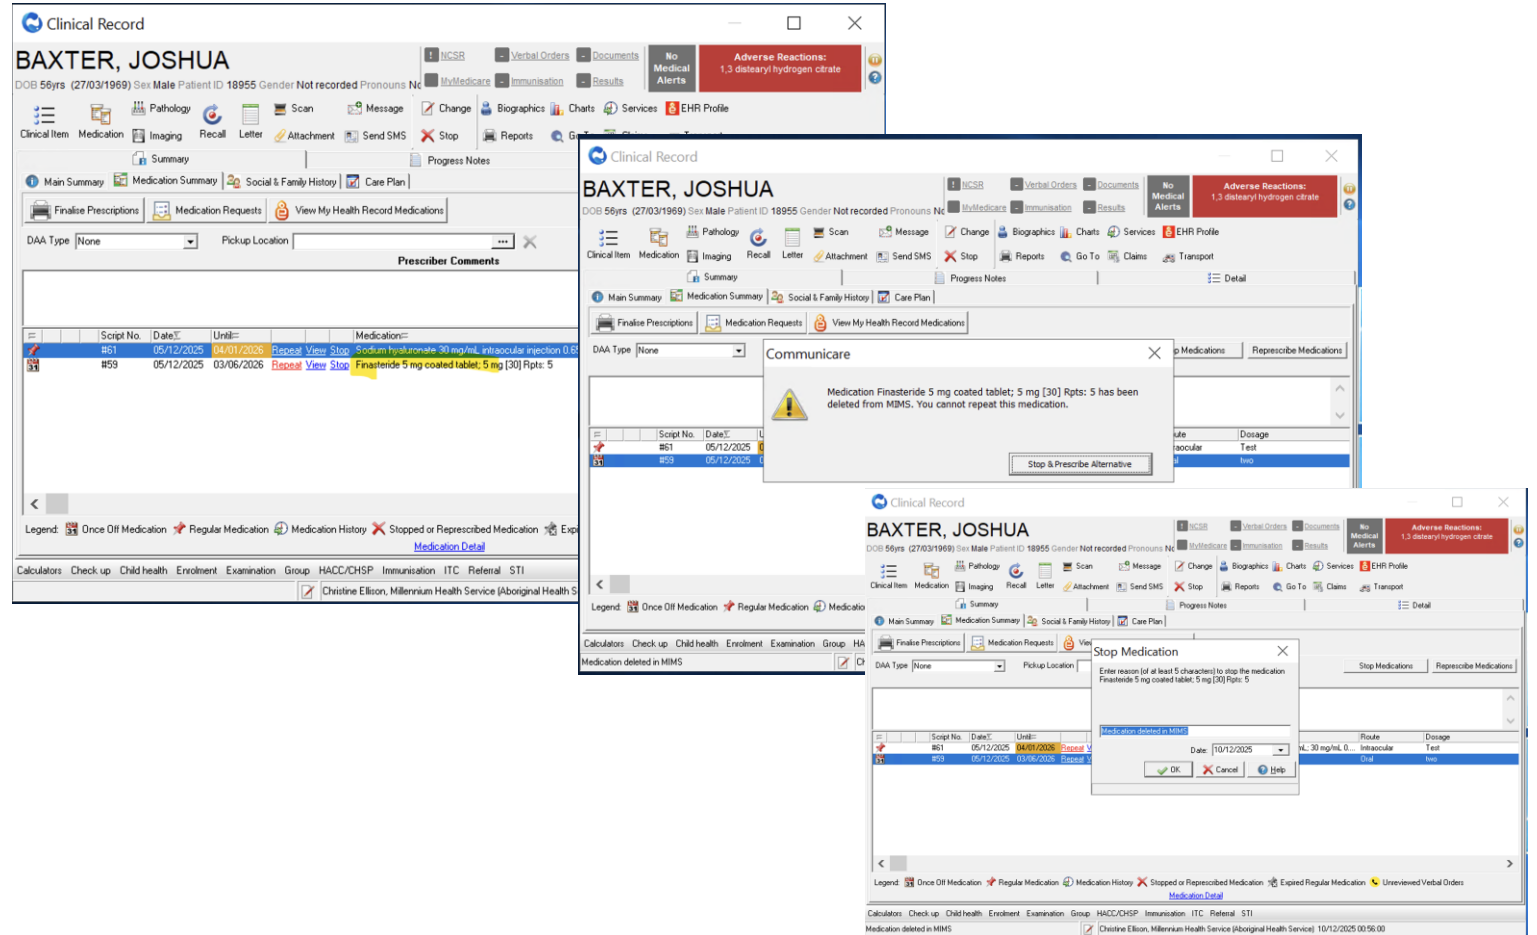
Clinical Record

BAXTER, JOSHUA

DOB 56yrs (27/03/1969) Sex Male Patient ID 18955 Gender Not recorded Pronouns Nc

NCSR Verbal Orders Documents MyMedicare Immunisation Results

No Medical Alerts

Adverse Reactions: 1,3 distearyl hydrogen citrate

Clinical Item Medication Pathology Imaging Recall Letter Scan Attachment Message Send SMS Change Stop Biographics Reports Charts Services EHR Profile

Summary Progress Notes

Main Summary Medication Summary Social & Family History Care Plan

Finalise Prescriptions Medication Requests View My Health Record Medications

DAA Type None Pickup Location

Prescriber Comments

| | Script No. | Date | Until | | Medication |
|---|---|---|---|---|---|
| | #61 | 05/12/2025 | 04/01/2026 | Repeat View Stop | Sodium hyaluronate 30 mg/mL intraocular injection 0.6 |
| | #59 | 05/12/2025 | 03/06/2026 | Repeat View Stop | Finasteride 5 mg coated tablet; 5 mg [30] Rpts: 5 |

Legend: Once Off Medication Regular Medication Medication History Stopped or Represcribed Medication Expi

Medication Detail

Calculators Check up Child health Enrolment Examination Group HACC/CHSP Immunisation ITC Referral STI

Christine Ellison, Millennium Health Service (Aboriginal Health S

Clinical Record

BAXTER, JOSHUA

DOB 56yrs (27/03/1969) Sex Male Patient ID 18955 Gender Not recorded Pronouns Nc

NCSR Verbal Orders Documents MyMedicare Immunisation Results

No Medical Alerts

Adverse Reactions: 1,3 distearyl hydrogen citrate

Clinical Item Medication Pathology Imaging Recall Letter Scan Attachment Message Send SMS Change Stop Biographics Reports Charts Go To Services Claims EHR Profile Transport

Summary Progress Notes Detail

Main Summary Medication Summary Social & Family History Care Plan

Finalise Prescriptions Medication Requests View My Health Record Medications

DAA Type None

p Medications Represcribe Medications

Communicare

Medication Finasteride 5 mg coated tablet; 5 mg [30] Rpts: 5 has been deleted from MIMS. You cannot repeat this medication.

Stop & Prescribe Alternative

| | Script No. | Date | | ute | Dosage |
|---|---|---|---|---|---|
| | #61 | 05/12/2025 | | raocular | Test |
| | #59 | 05/12/2025 | | al | two |

Legend: Once Off Medication Regular Medication Medicatio

Calculators Check up Child health Enrolment Examination Group HA

Medication deleted in MIMS

Clinical Record

BAXTER, JOSHUA

DOB 56yrs (27/03/1969) Sex Male Patient ID 18955 Gender Not recorded Pronouns Nc

NCSR Verbal Orders Documents MyMedicare Immunisation Results

No Medical Alerts

Adverse Reactions: 1,3 distearyl hydrogen citrate

Clinical Item Medication Pathology Imaging Recall Letter Scan Attachment Message Send SMS Change Stop Biographics Reports Charts Go To Services Claims EHR Profile Transport

Summary Progress Notes Detail

Main Summary Medication Summary Social & Family History Care Plan

Finalise Prescriptions Medication Requests Vie

DAA Type None Pickup Location

Stop Medications Represcribe Medications

Stop Medication

Enter reason (of at least 5 characters) to stop the medication Finasteride 5 mg coated tablet; 5 mg [30] Rpts: 5

Medication deleted in MIMS

Date: 10/12/2025

OK Cancel Help

| | Script No. | Date | Until | | | Route | Dosage |
|---|---|---|---|---|---|---|---|
| | #61 | 05/12/2025 | 04/01/2026 | Repeat | mL; 30 mg/mL 0... | Intraocular | Test |
| | #59 | 05/12/2025 | 03/06/2026 | Repeat | | Oral | two |

Legend: Once Off Medication Regular Medication Medication History Stopped or Represcribed Medication Expired Regular Medication Unreviewed Verbal Orders

Medication Detail

Calculators Check up Child health Enrolment Examination Group HACC/CHSP Immunisation ITC Referral STI

Medication deleted in MIMS Christine Ellison, Millennium Health Service (Aboriginal Health Service) 10/12/2025 00:56:00